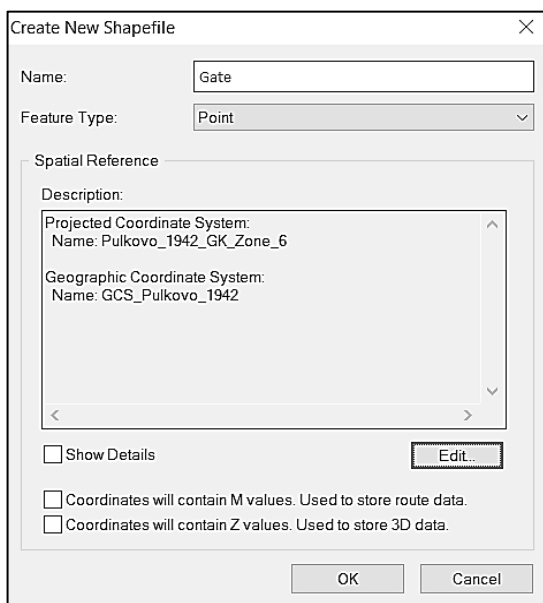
Create New Shapefile

Name: Gate

Feature Type: Point

Spatial Reference

Description:

Projected Coordinate System:
Name: Pulkovo_1942_GK_Zone_6

Geographic Coordinate System:
Name: GCS_Pulkovo_1942

Show Details

Edit...

Coordinates will contain M values. Used to store route data.

Coordinates will contain Z values. Used to store 3D data.

OK

Cancel